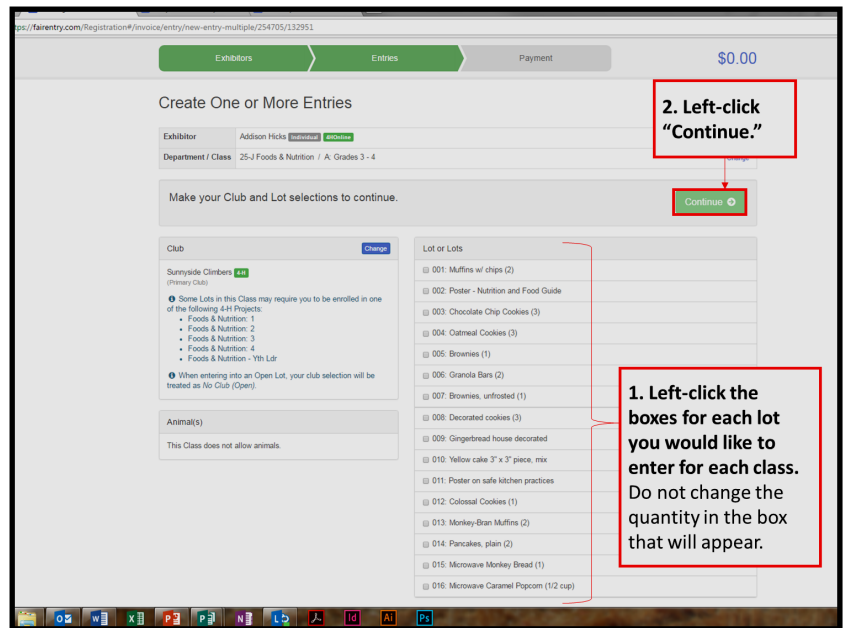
tps://fairentry.com/Registration#/invoice/entry/new-entry-multiple/254705/132951

Exhibitors
Entries
Payment
$0.00

Create One or More Entries

2. Left-click "Continue."

| Exhibitor | Addison Hicks Individual 4HOnline |
|---|---|
| Department / Class | 25-J Foods & Nutrition / A: Grades 3 - 4 |

Make your Club and Lot selections to continue.

Continue

Club
Change

Sunnyside Climbers 4-H
(Primary Club)

Some Lots in this Class may require you to be enrolled in one of the following 4-H Projects:
• Foods & Nutrition: 1
• Foods & Nutrition: 2
• Foods & Nutrition: 3
• Foods & Nutrition: 4
• Foods & Nutrition - Yth Ldr

When entering into an Open Lot, your club selection will be treated as No Club (Open).

Animal(s)

This Class does not allow animals.

Lot or Lots

001: Muffins w/ chips (2)
002: Poster - Nutrition and Food Guide
003: Chocolate Chip Cookies (3)
004: Oatmeal Cookies (3)
005: Brownies (1)
006: Granola Bars (2)
007: Brownies, unfrosted (1)
008: Decorated cookies (3)
009: Gingerbread house decorated
010: Yellow cake 3" x 3" piece, mix
011: Poster on safe kitchen practices
012: Colossal Cookies (1)
013: Monkey-Bran Muffins (2)
014: Pancakes, plain (2)
015: Microwave Monkey Bread (1)
016: Microwave Caramel Popcorn (1/2 cup)

1. Left-click the boxes for each lot you would like to enter for each class. Do not change the quantity in the box that will appear.